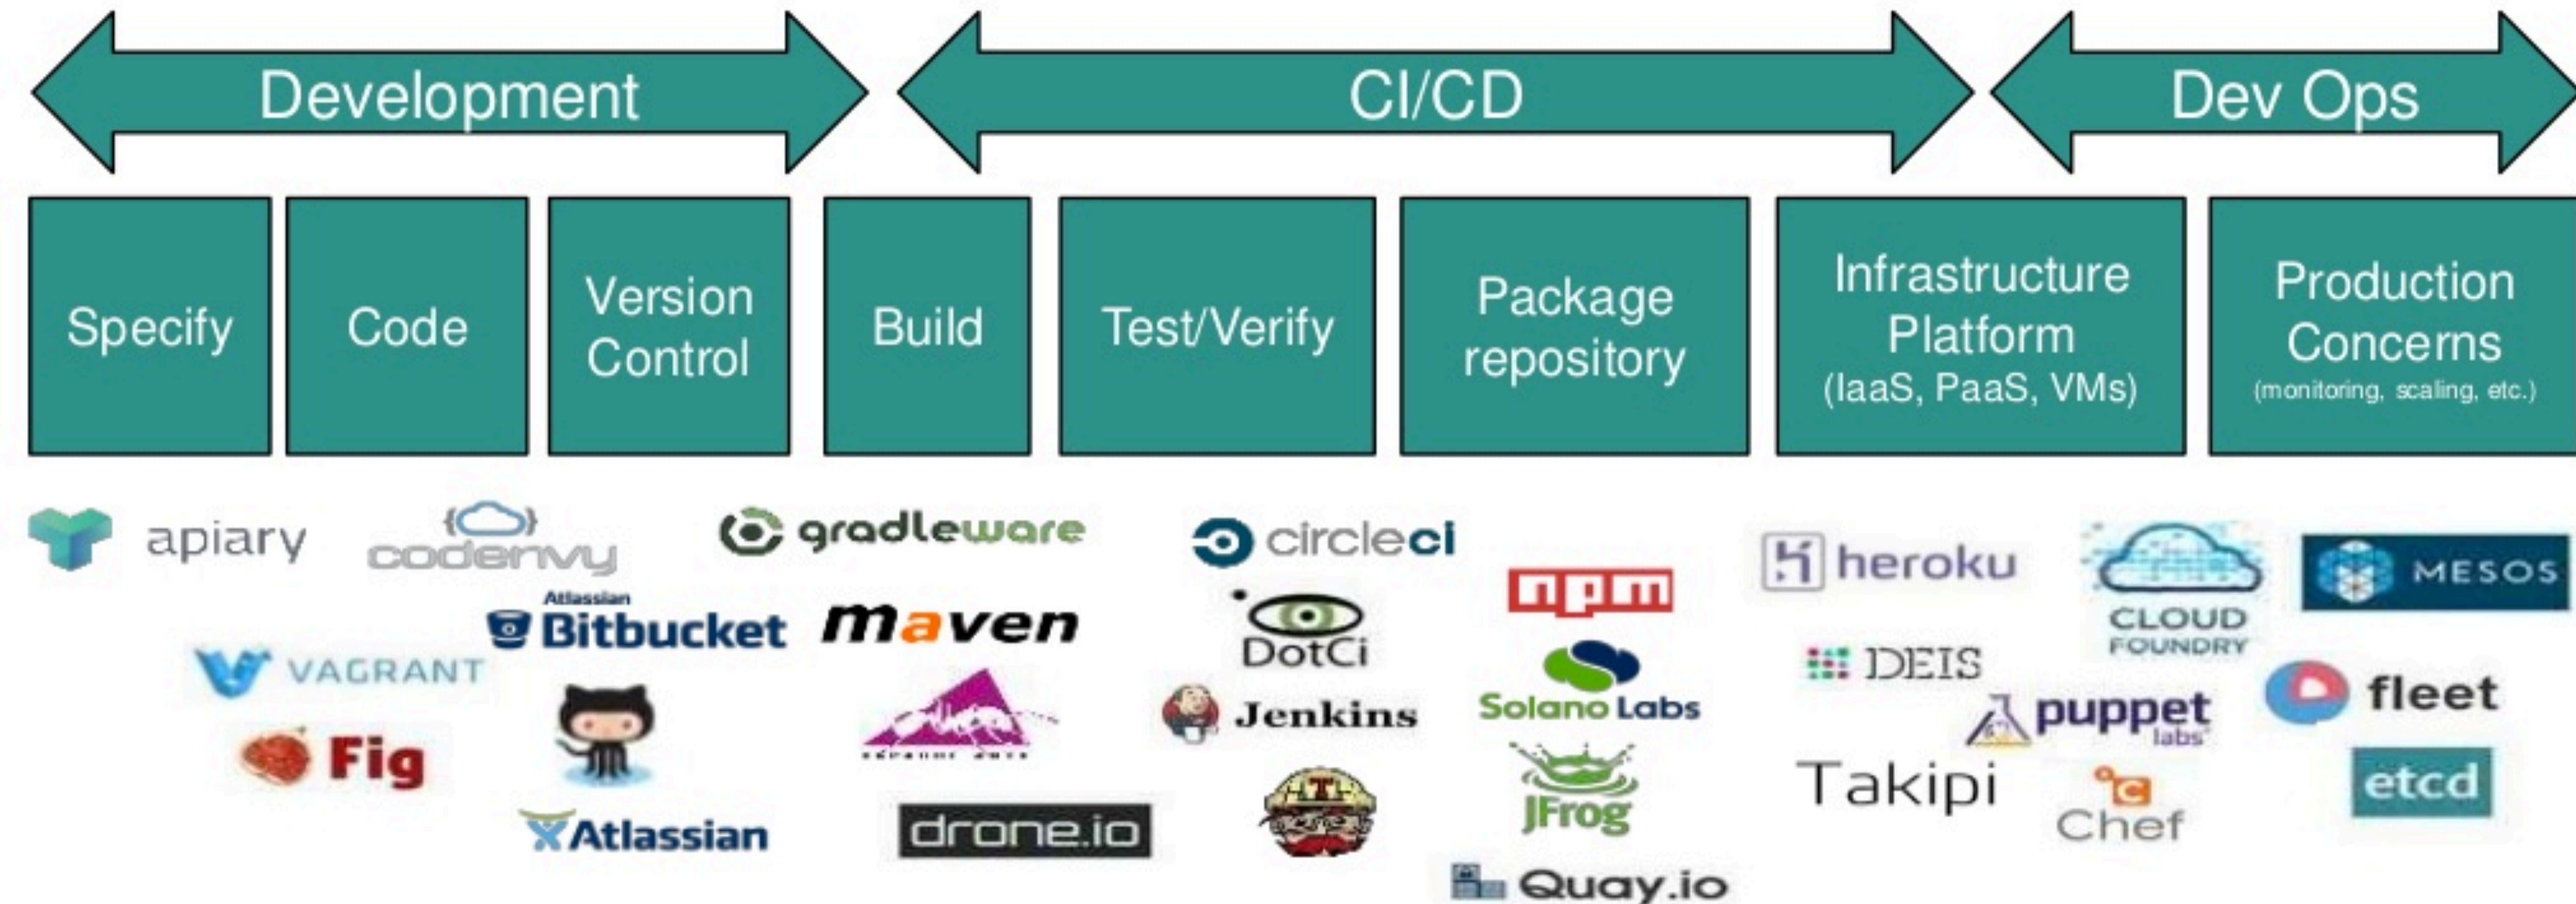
Development

CI/CD

Dev Ops

Specify

Code

Version Control

Build

Test/Verify

Package repository

Infrastructure Platform (IaaS, PaaS, VMs)

Production Concerns (monitoring, scaling, etc.)

apiary

codenvy

gradleware

circleci

npm

heroku

CLOUD FOUNDRY

MESOS

Atlassian Bitbucket

maven

DotCi

VAGRANT

Solano Labs

DEIS

Jenkins

puppet labs

fleet

Fig

JFrog

Takipi

Chef

etcd

Atlassian

drone.io

Quay.io